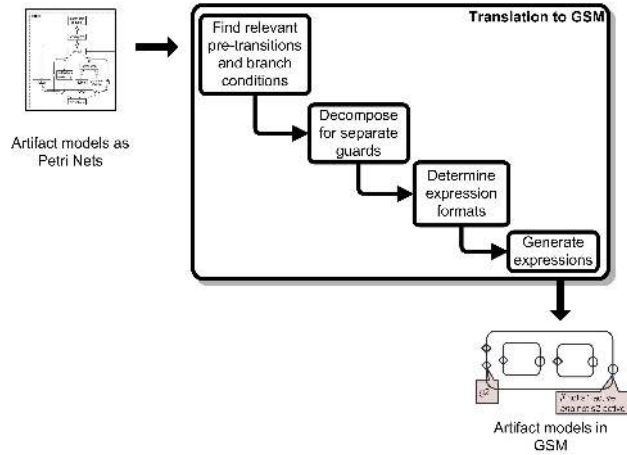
Translation to GSM

Find relevant pre-transitions and branch conditions

Decompose for separate guards

Determine expression formats

Generate expressions

Artifact models as Petri Nets

Artifact models in GSM

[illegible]